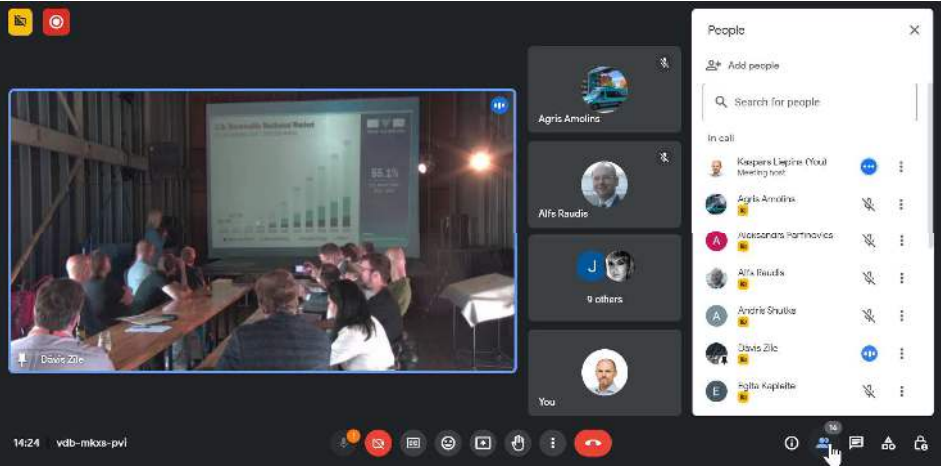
Agris Amolins

Alfs Raudis

J

9 others

You

Davis Zile

People

Add people

Search for people

In call

Kaspars Liepins (You)
Meeting host

Agris Amolins

Aleksandra Partinovica

A

Alfs Raudis

Andris Shutka

A

Davis Zile

Egita Kopeite

E

14:24 vdb-mkxs-pvi

16